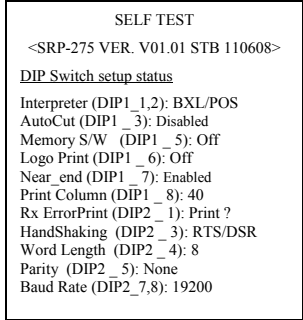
SELF TEST

<SRP-275 VER. V01.01 STB 110608>

DIP Switch setup status

Interpreter (DIP1_1,2): BXL/POS
AutoCut (DIP1 _3): Disabled
Memory S/W (DIP1 _5): Off
Logo Print (DIP1 _ 6): Off
Near_end (DIP1 _7): Enabled
Print Column (DIP1 _ 8): 40
Rx ErrorPrint (DIP2 _ 1): Print ?
HandShaking (DIP2 _3): RTS/DSR
Word Length (DIP2 _4): 8
Parity (DIP2 _ 5): None
Baud Rate (DIP2_7,8): 19200